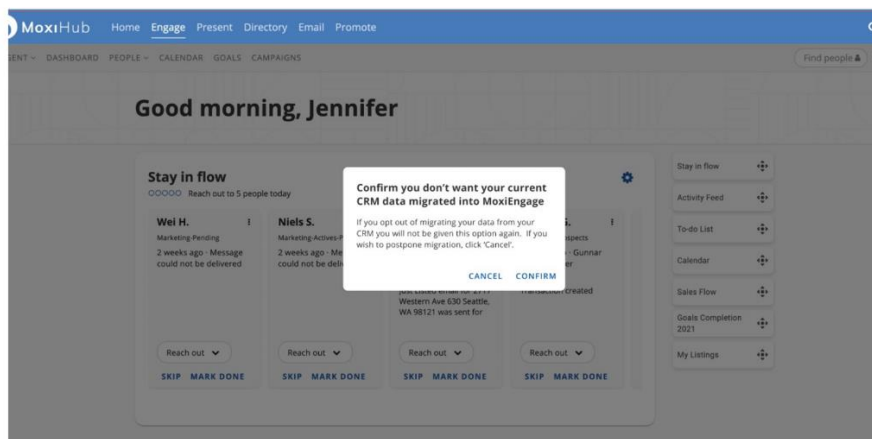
MoxiHub Home Engage Present Directory Email Promote

ENT DASHBOARD PEOPLE CALENDAR GOALS CAMPAIGNS

Find people

Good morning, Jennifer

Stay in flow
Reach out to 5 people today

Wei H.
Marketing-Pending
2 weeks ago · Message could not be delivered

Niels S.
Marketing-Actives-P
2 weeks ago · Me could not be deli

just listed email for 2717 Western Ave 630 Seattle, WA 98121 was sent for

S.
spects
· Gunnar
er
Transaction created

Reach out
SKIP MARK DONE

Reach out
SKIP MARK DONE

Reach out
SKIP MARK DONE

Reach out
SKIP MARK DONE

Confirm you don't want your current CRM data migrated into MoxiEngage

If you opt out of migrating your data from your CRM you will not be given this option again. If you wish to postpone migration, click 'Cancel'.

CANCEL CONFIRM

Stay in flow
Activity Feed
To-do List
Calendar
Sales Flow
Goals Completion 2021
My Listings